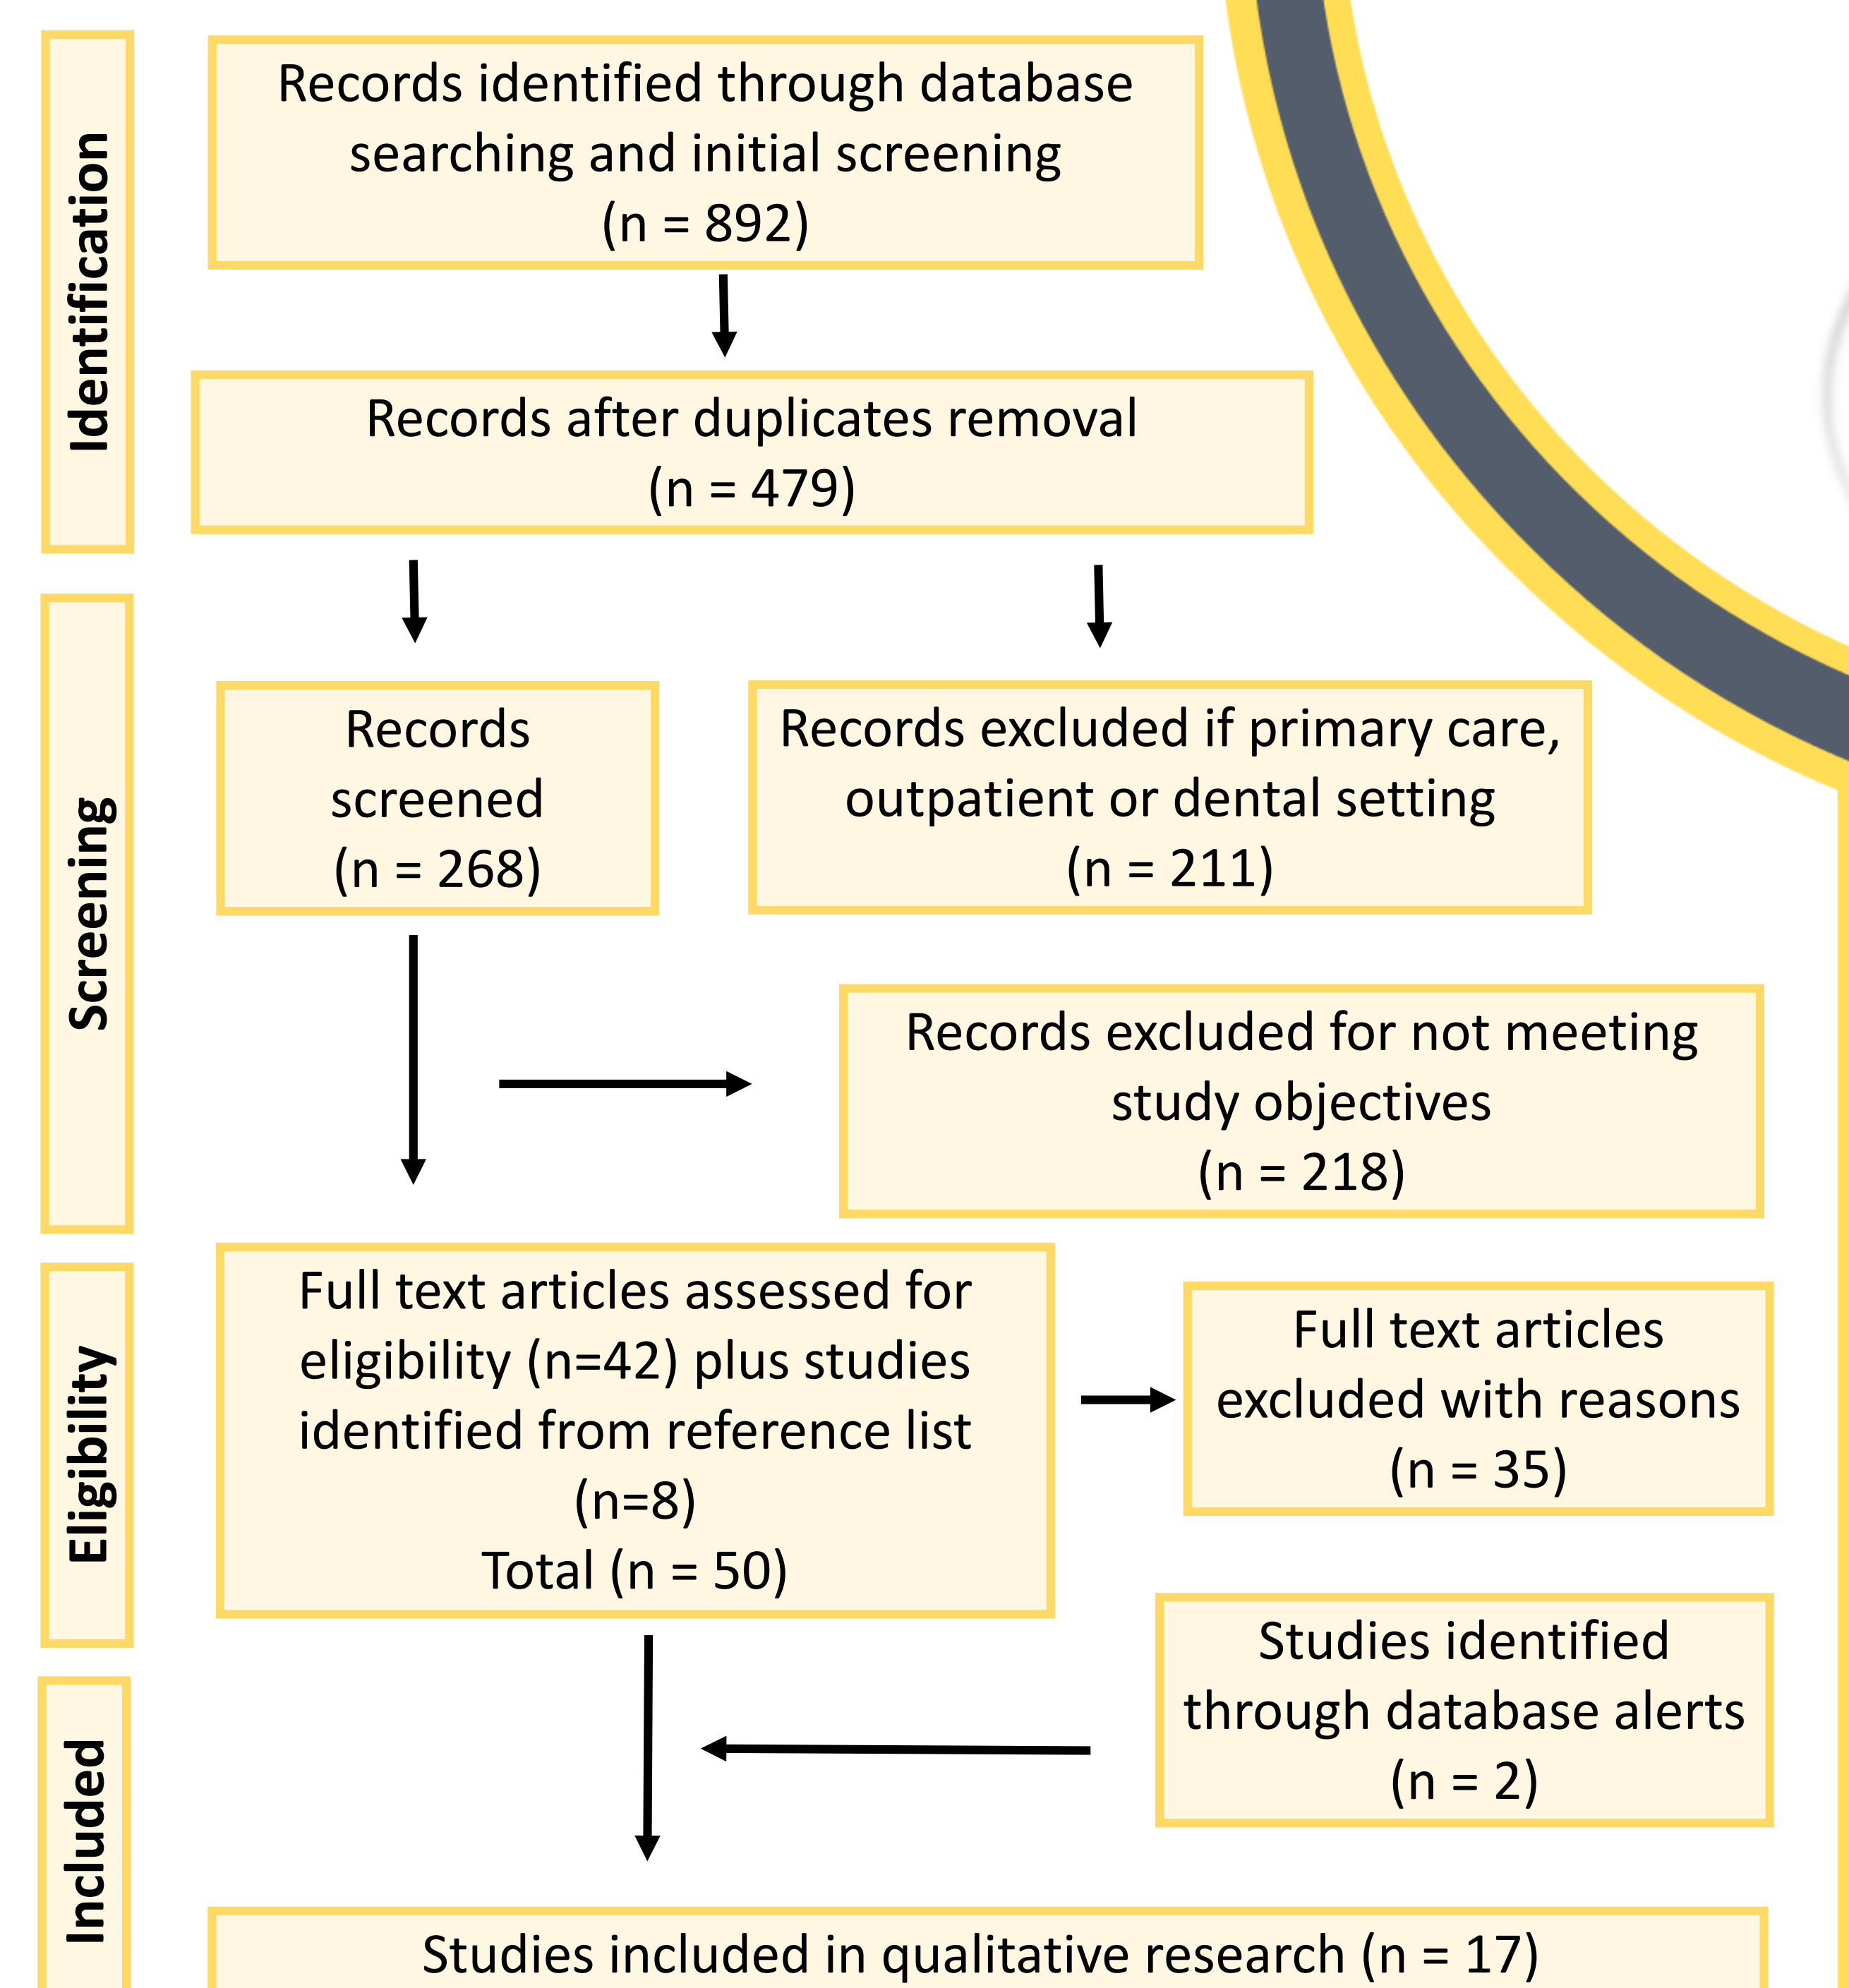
Identification

Records identified through database searching and initial screening (n = 892)

Records after duplicates removal (n = 479)

Screening

Records screened (n = 268)

Records excluded if primary care, outpatient or dental setting (n = 211)

Records excluded for not meeting study objectives (n = 218)

Eligibility

Full text articles assessed for eligibility (n=42) plus studies identified from reference list (n=8)
Total (n = 50)

Full text articles excluded with reasons (n = 35)

Studies identified through database alerts (n = 2)

Included

Studies included in qualitative research (n = 17)